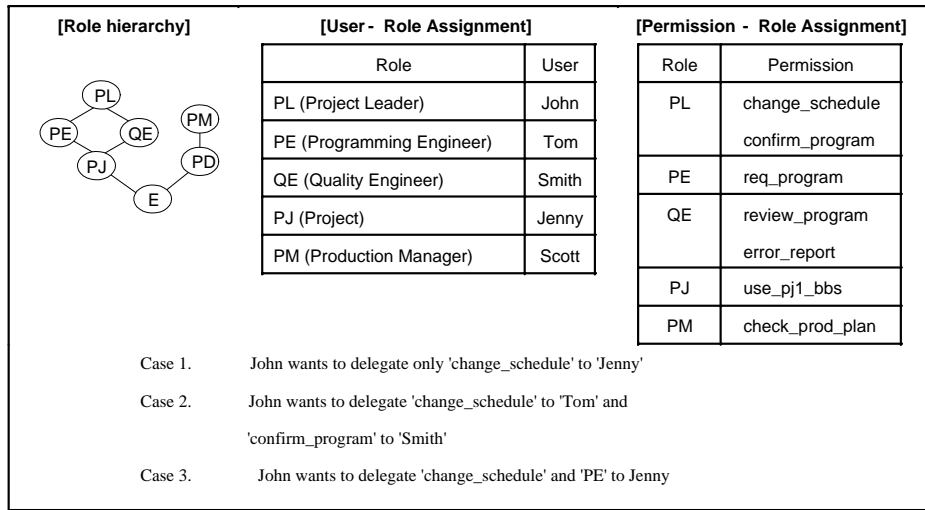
[Role hierarchy]

PL
PE
QE
PM
PJ
PD
E

[User - Role Assignment]

| Role | User |
|---|---|
| PL (Project Leader) | John |
| PE (Programming Engineer) | Tom |
| QE (Quality Engineer) | Smith |
| PJ (Project) | Jenny |
| PM (Production Manager) | Scott |

[Permission - Role Assignment]

| Role | Permission |
|---|---|
| PL | change_schedule confirm_program |
| PE | req_program |
| QE | review_program error_report |
| PJ | use_pj1_bbs |
| PM | check_prod_plan |

Case 1. John wants to delegate only 'change_schedule' to 'Jenny'

Case 2. John wants to delegate 'change_schedule' to 'Tom' and 'confirm_program' to 'Smith'

Case 3. John wants to delegate 'change_schedule' and 'PE' to Jenny